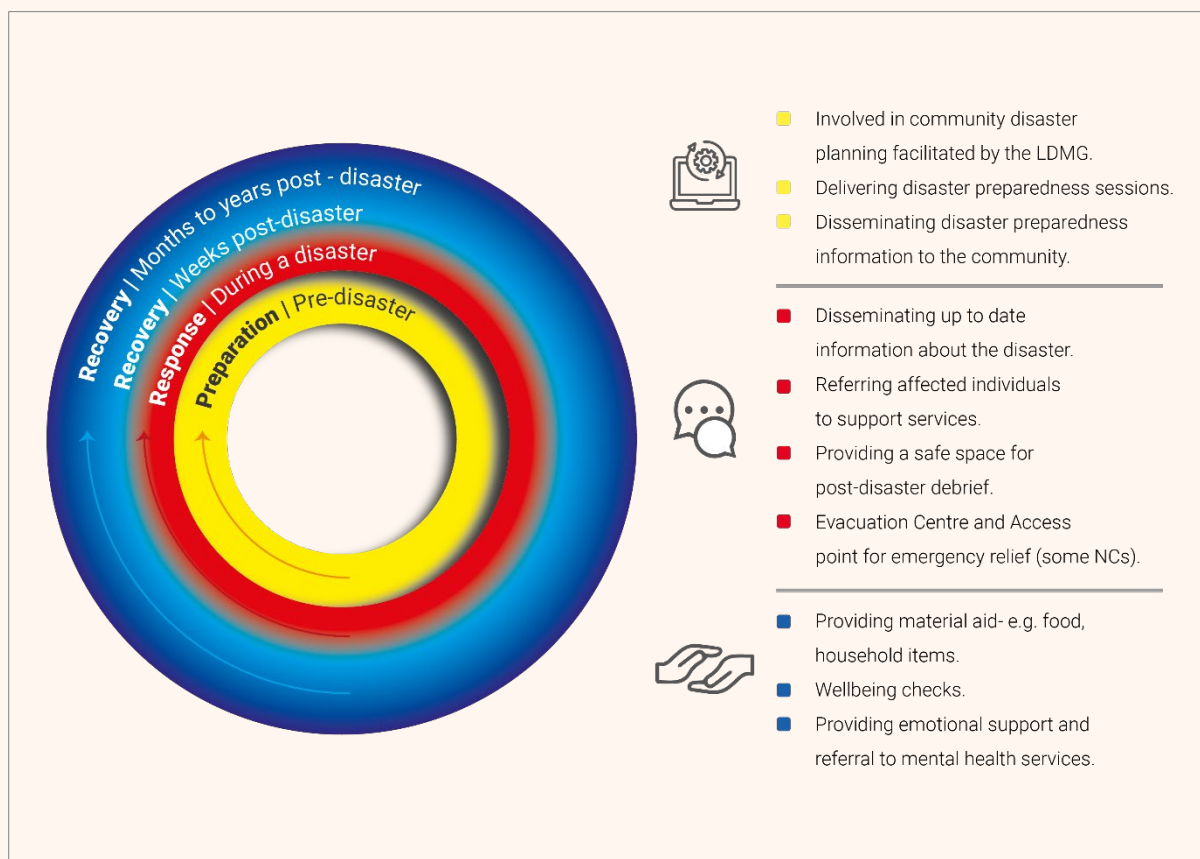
Recovery | Months to years post - disaster

Recovery | Weeks post-disaster

Response | During a disaster

Preparation | Pre-disaster

Involved in community disaster planning facilitated by the LDMG.

Delivering disaster preparedness sessions.

Disseminating disaster preparedness information to the community.

Disseminating up to date information about the disaster.

Referring affected individuals to support services.

Providing a safe space for post-disaster debrief.

Evacuation Centre and Access point for emergency relief (some NCs).

Providing material aid- e.g. food, household items.

Wellbeing checks.

Providing emotional support and referral to mental health services.